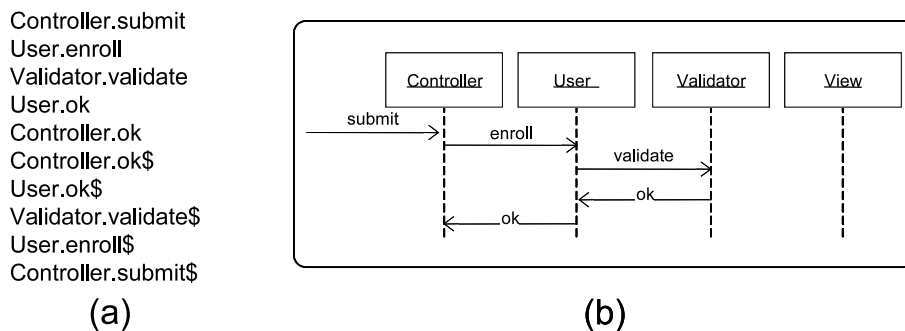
Controller.submit
User.enroll
Validator.validate
User.ok
Controller.ok
Controller.ok$
User.ok$
Validator.validate$
User.enroll$
Controller.submit$

(a)

Controller
User
Validator
View
submit
enroll
validate
ok
ok

(b)